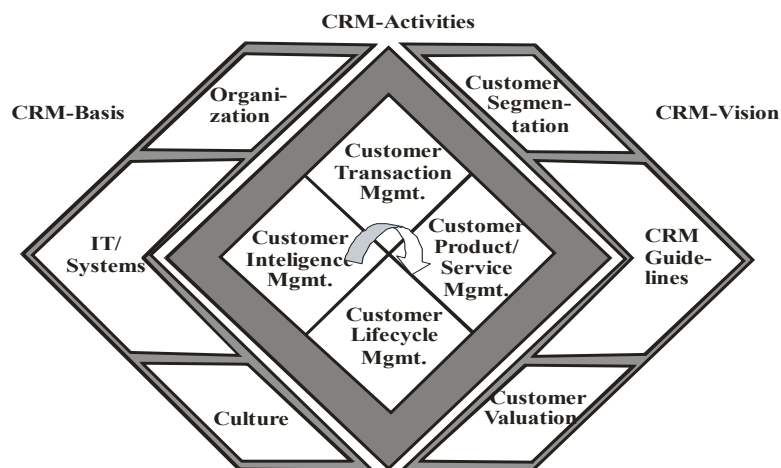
CRM-Activities

CRM-Basis

Organization

IT/ Systems

Culture

Customer Transaction Mgmt.

Customer Inteligence Mgmt.

Customer Product/ Service Mgmt.

Customer Lifecycle Mgmt.

CRM-Vision

Customer Segmentation

CRM Guidelines

Customer Valuation